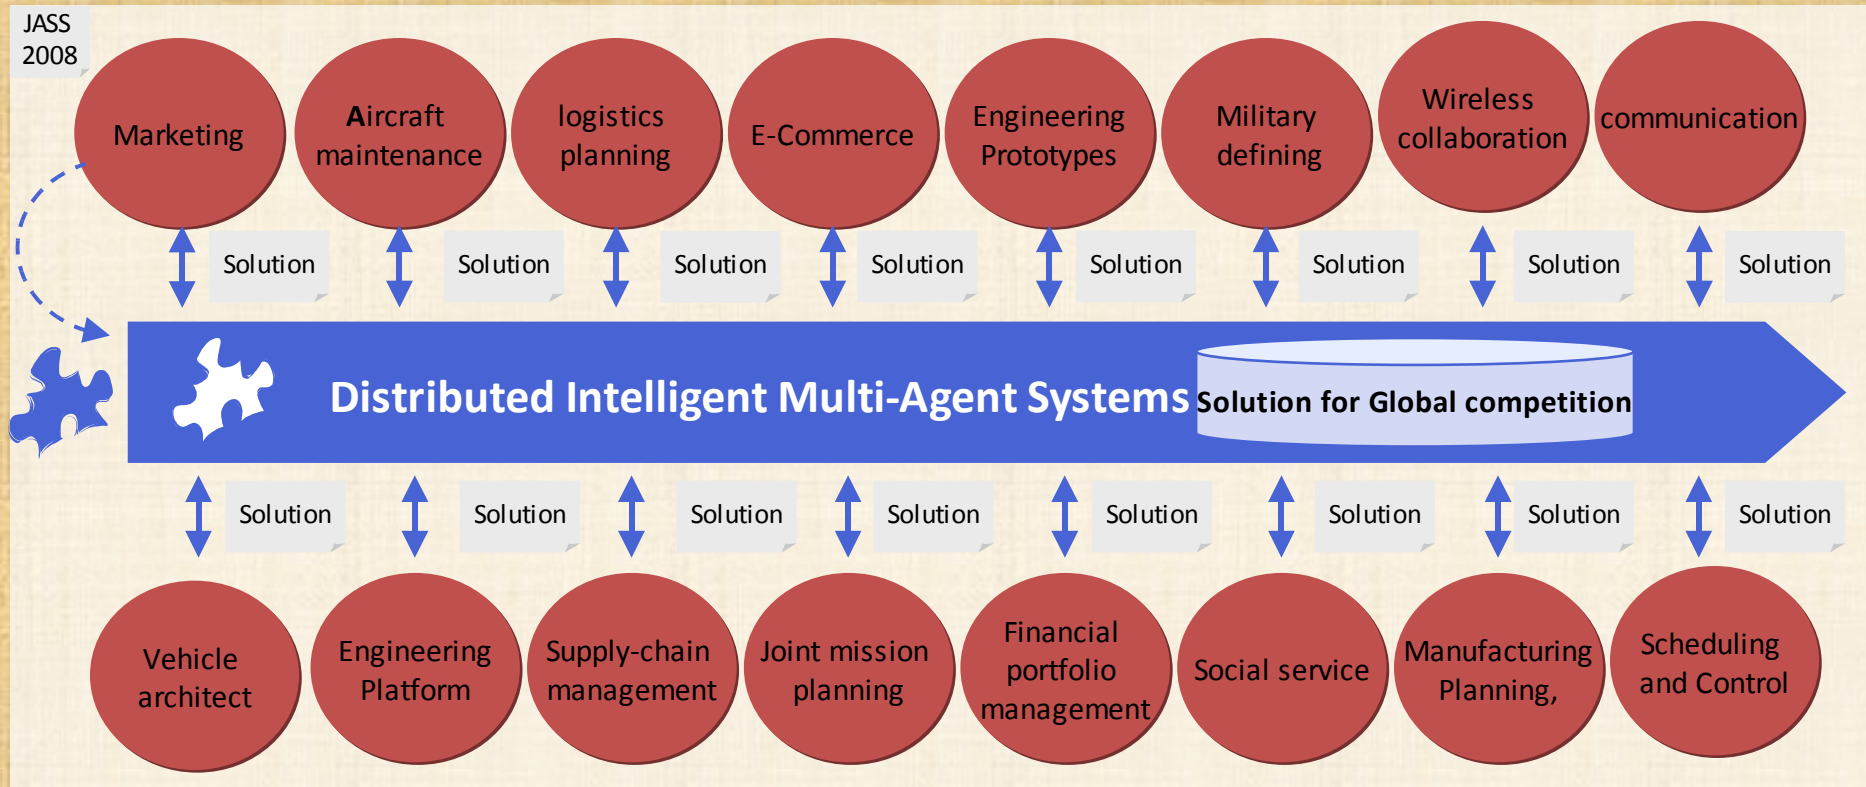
JASS 2008

Marketing

Aircraft maintenance

logistics planning

E-Commerce

Engineering Prototypes

Military defining

Wireless collaboration

communication

Solution Solution Solution Solution Solution Solution Solution Solution

Distributed Intelligent Multi-Agent Systems

Solution for Global competition

Solution Solution Solution Solution Solution Solution Solution Solution

Vehicle architect

Engineering Platform

Supply-chain management

Joint mission planning

Financial portfolio management

Social service

Manufacturing Planning,

Scheduling and Control